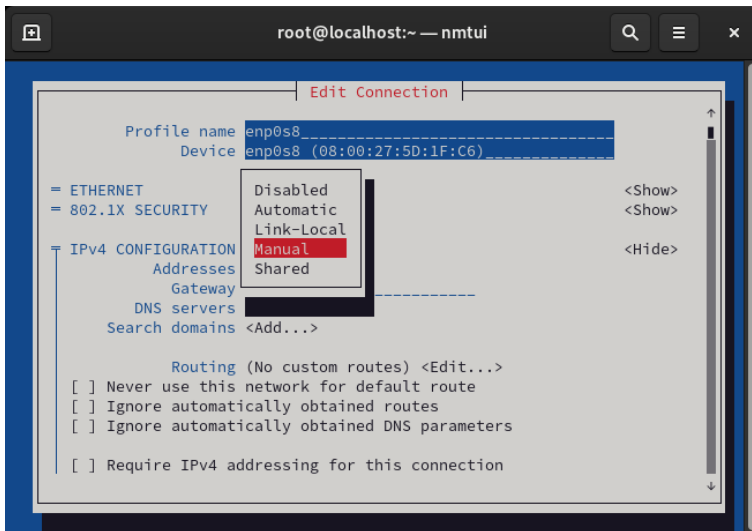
root@localhost:~ — nmtui

Edit Connection

Profile name enp0s8
Device enp0s8 (08:00:27:5D:1F:C6)

= ETHERNET <Show>
= 802.1X SECURITY <Show>

╤ IPv4 CONFIGURATION <Hide>
Addresses
Gateway
DNS servers
Search domains <Add...>

Disabled
Automatic
Link-Local
Manual
Shared

Routing (No custom routes) <Edit...>
[ ] Never use this network for default route
[ ] Ignore automatically obtained routes
[ ] Ignore automatically obtained DNS parameters

[ ] Require IPv4 addressing for this connection